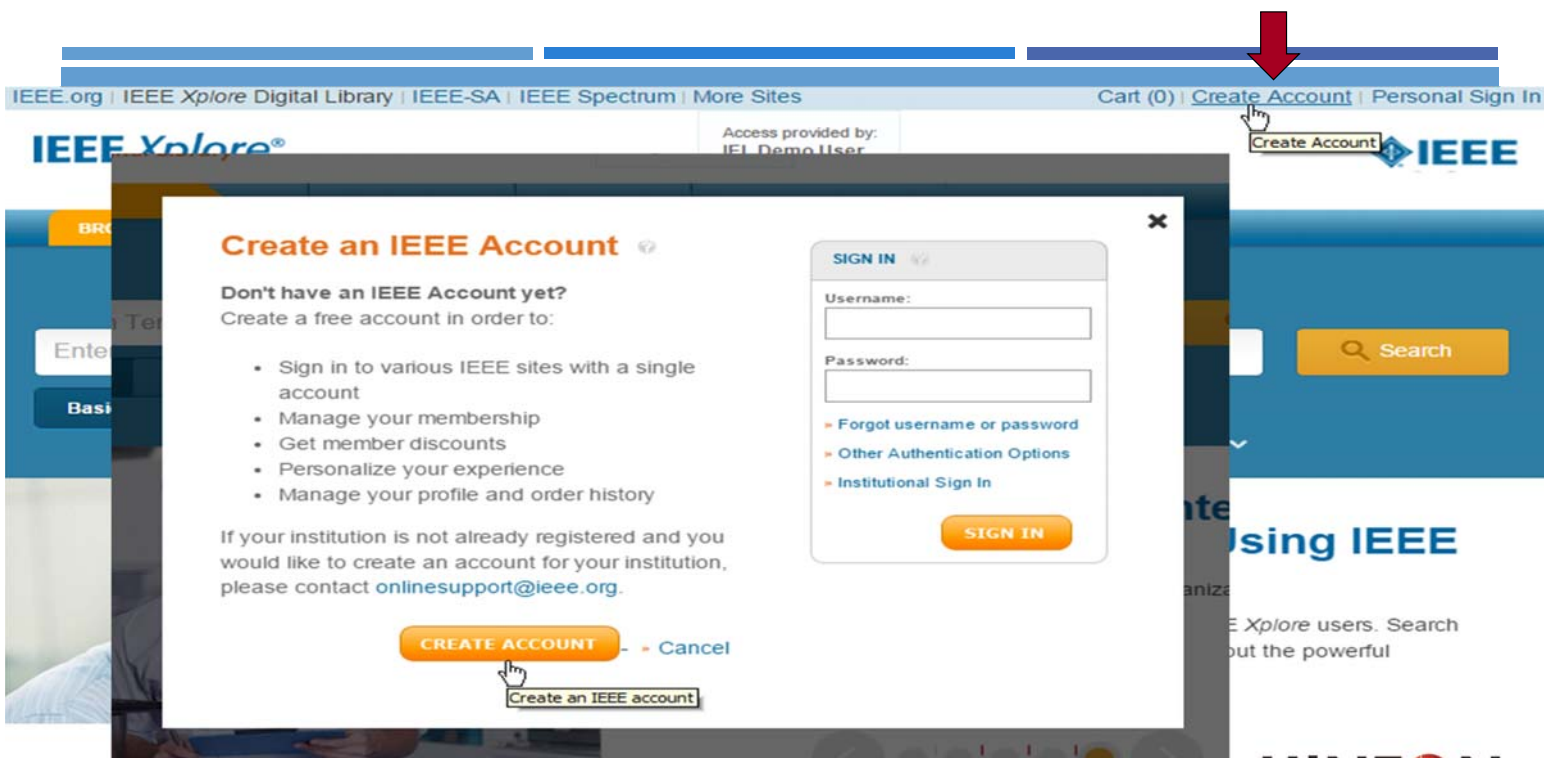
IEEE.org | IEEE Xplore Digital Library | IEEE-SA | IEEE Spectrum | More Sites

Cart (0) | Create Account | Personal Sign In

Create Account

IEEE Xplore®

Access provided by:
IEL Demo User

IEEE

BRO

Ente

Basi

Search

Create an IEEE Account

Don't have an IEEE Account yet?
Create a free account in order to:

- Sign in to various IEEE sites with a single account
- Manage your membership
- Get member discounts
- Personalize your experience
- Manage your profile and order history

If your institution is not already registered and you would like to create an account for your institution, please contact onlinesupport@ieee.org.

CREATE ACCOUNT - » Cancel

Create an IEEE account

SIGN IN

Username:

Password:

» Forgot username or password
» Other Authentication Options
» Institutional Sign In

SIGN IN

Using IEEE

aniza

E Xplore users. Search
out the powerful